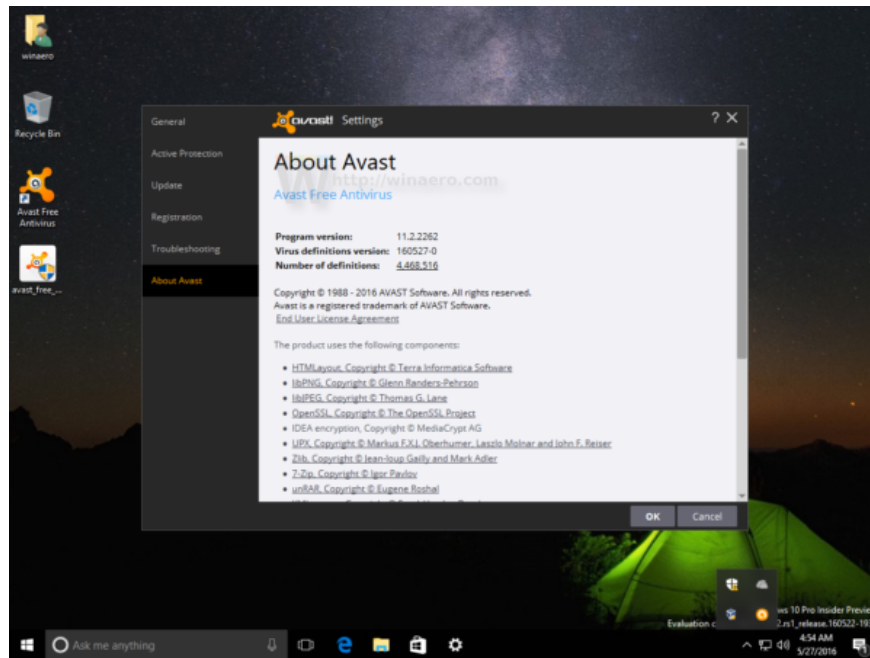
winaero

Recycle Bin

Avast Free Antivirus

avast_free_...

General

Active Protection

Update

Registration

Troubleshooting

About Avast

avast! Settings

? ✕

About Avast

http://winaero.com

Avast Free Antivirus

Program version: 11.2.2262
Virus definitions version: 160527-0
Number of definitions: 4,468,516

Copyright © 1988 - 2016 AVAST Software. All rights reserved.
Avast is a registered trademark of AVAST Software.
End User License Agreement

The product uses the following components:

- HTMLayout, Copyright © Terra Informatica Software
- libPNG, Copyright © Glenn Randers-Pehrson
- libJPEG, Copyright © Thomas G. Lane
- OpenSSL, Copyright © The OpenSSL Project
- IDEA encryption, Copyright © MediaCrypt AG
- UPX, Copyright © Markus F.X.J. Oberhumer, Laszlo Molnar and John F. Reiser
- Zlib, Copyright © Jean-loup Gailly and Mark Adler
- 7-Zip, Copyright © Igor Pavlov
- unRAR, Copyright © Eugene Roshal

OK

Cancel

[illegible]ws 10 Pro Insider Previe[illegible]

Evaluation c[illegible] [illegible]2.rs1_release.160522-19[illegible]

Ask me anything

4:54 AM
5/27/2016